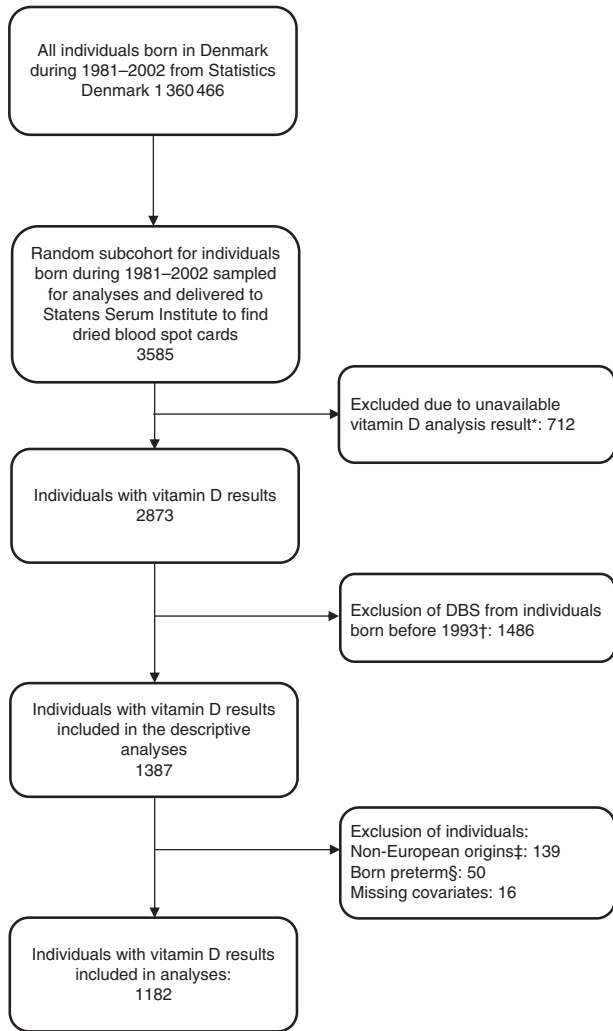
All individuals born in Denmark during 1981–2002 from Statistics Denmark 1 360 466

Random subcohort for individuals born during 1981–2002 sampled for analyses and delivered to Statens Serum Institute to find dried blood spot cards
3585

Excluded due to unavailable vitamin D analysis result*: 712

Individuals with vitamin D results
2873

Exclusion of DBS from individuals born before 1993†: 1486

Individuals with vitamin D results included in the descriptive analyses
1387

Exclusion of individuals:
Non-European origins‡: 139
Born preterm§: 50
Missing covariates: 16

Individuals with vitamin D results included in analyses:
1182